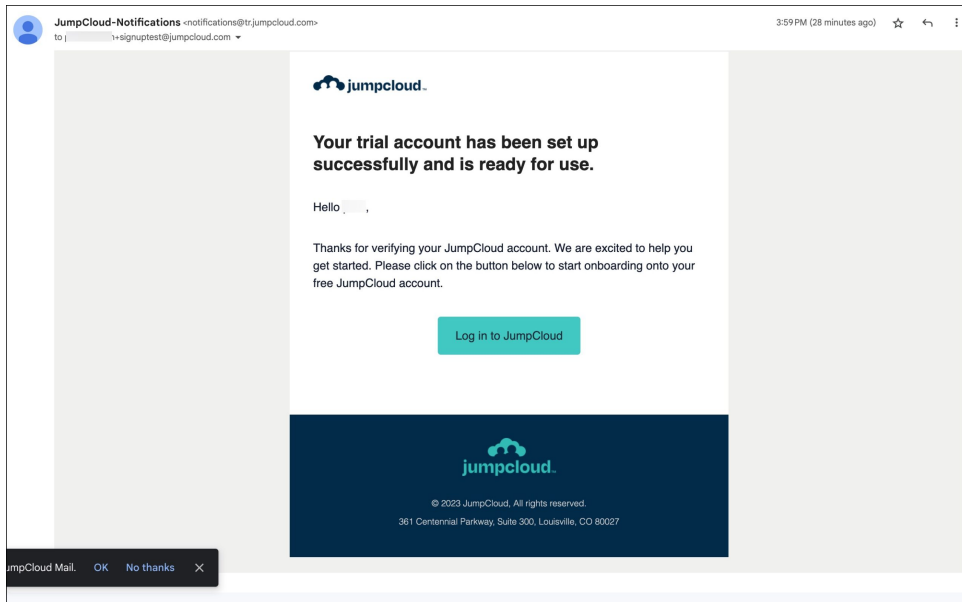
JumpCloud-Notifications <notifications@tr.jumpcloud.com>
to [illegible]+signuptest@jumpcloud.com

3:59 PM (28 minutes ago)

jumpcloud

Your trial account has been set up successfully and is ready for use.

Hello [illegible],

Thanks for verifying your JumpCloud account. We are excited to help you get started. Please click on the button below to start onboarding onto your free JumpCloud account.

Log in to JumpCloud

jumpcloud

© 2023 JumpCloud, All rights reserved.

361 Centennial Parkway, Suite 300, Louisville, CO 80027

umpCloud Mail. OK No thanks